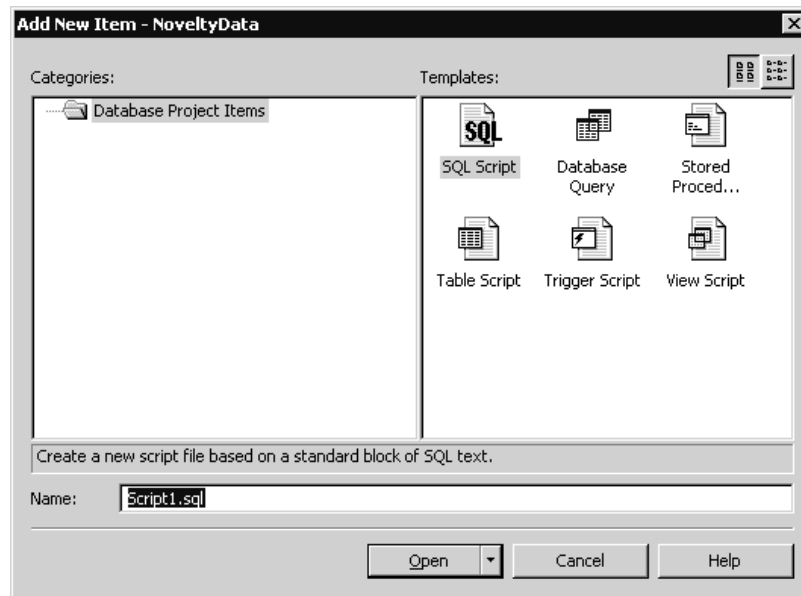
Add New Item - NoveltyData

Categories:

Database Project Items

Templates:

SQL

SQL Script

Database Query

Stored Proced...

Table Script

Trigger Script

View Script

Create a new script file based on a standard block of SQL text.

Name: Script1.sql

Open

Cancel

Help